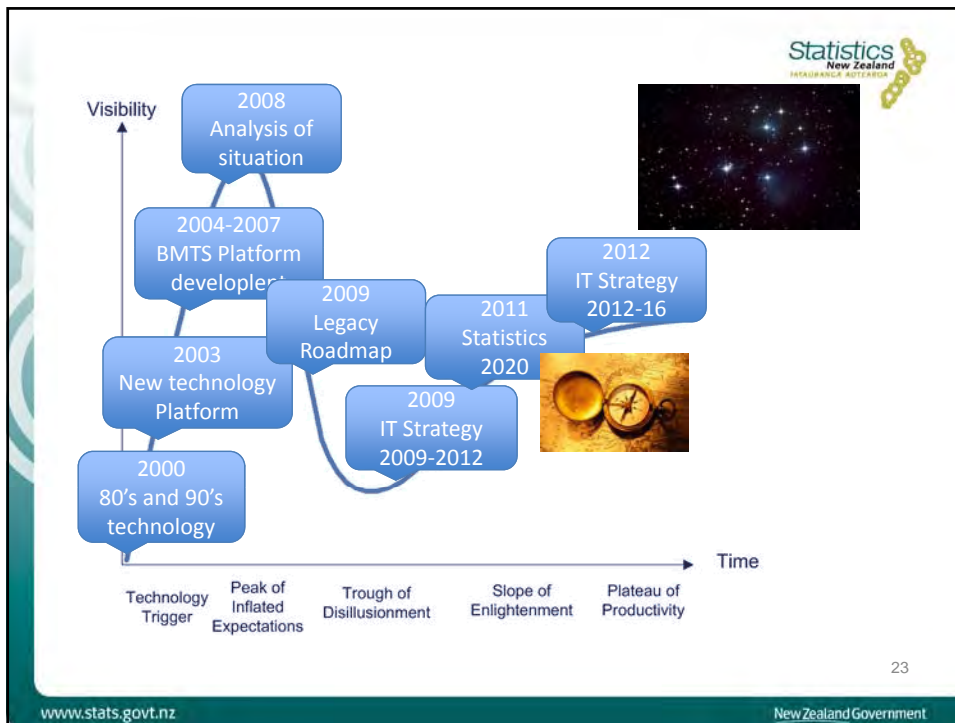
Statistics New Zealand
TATAURANGA AOTEAROA

Visibility

2008
Analysis of situation

2004-2007
BMTS Platform develople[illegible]

2009
Legacy Roadmap

2011
Statistics 2020

2012
IT Strategy 2012-16

2003
New technology Platform

2009
IT Strategy 2009-2012

2000
80's and 90's technology

Time

Technology Trigger

Peak of Inflated Expectations

Trough of Disillusionment

Slope of Enlightenment

Plateau of Productivity

23

www.stats.govt.nz

New Zealand Government